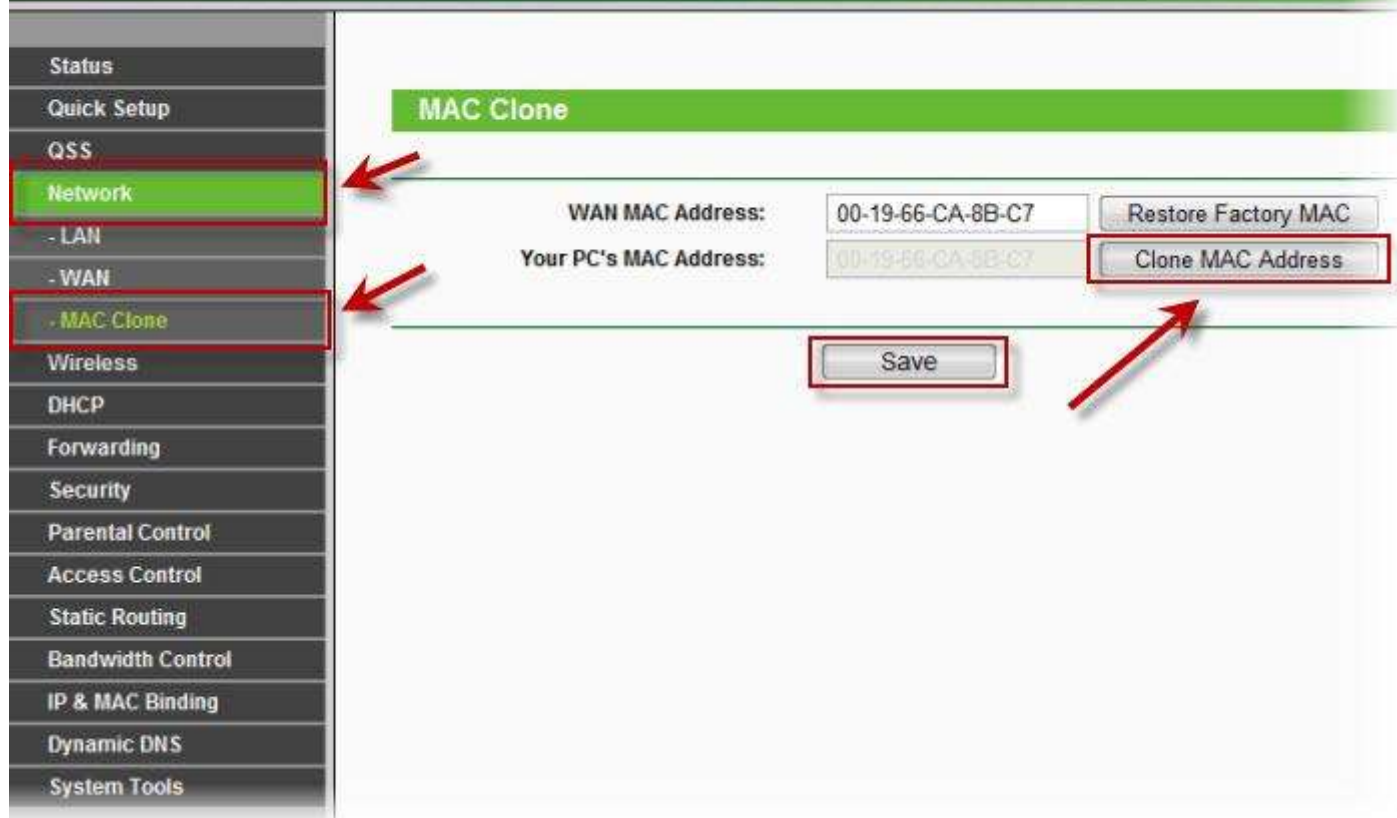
Status
Quick Setup
QSS
Network
- LAN
- WAN
- MAC Clone
Wireless
DHCP
Forwarding
Security
Parental Control
Access Control
Static Routing
Bandwidth Control
IP & MAC Binding
Dynamic DNS
System Tools

MAC Clone

WAN MAC Address: 00-19-66-CA-8B-C7 Restore Factory MAC
Your PC's MAC Address: 00-19-66-CA-8B-C7 Clone MAC Address

Save